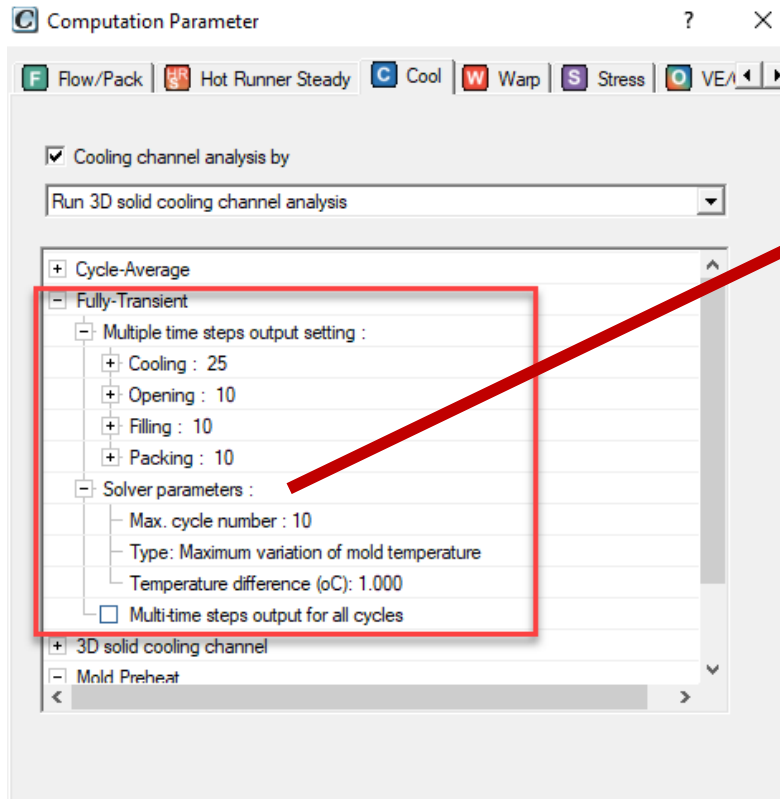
Computation Parameter ? ×

F Flow/Pack | HR Hot Runner Steady | C Cool | W Warp | S Stress | O VE/

☑ Cooling channel analysis by

Run 3D solid cooling channel analysis

+ Cycle-Average
− Fully-Transient
− Multiple time steps output setting :
+ Cooling : 25
+ Opening : 10
+ Filling : 10
+ Packing : 10
− Solver parameters :
Max. cycle number : 10
Type: Maximum variation of mold temperature
Temperature difference (oC): 1.000
☐ Multi-time steps output for all cycles
+ 3D solid cooling channel
− Mold Preheat